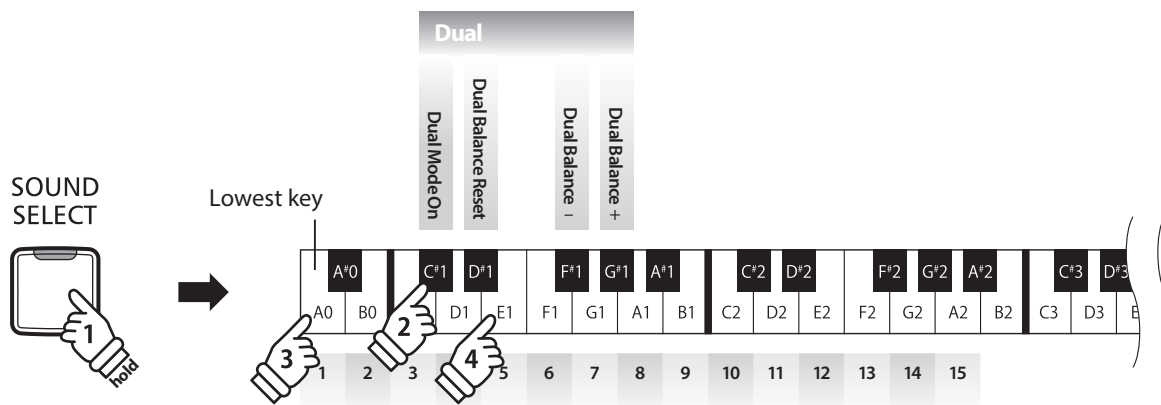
Dual

Dual Mode On

Dual Balance Reset

Dual Balance −

Dual Balance +

SOUND SELECT

Lowest key

1

hold

A♯0 C♯1 D♯1 F♯1 G♯1 A♯1 C♯2 D♯2 F♯2 G♯2 A♯2 C♯3 D♯3

A0 B0 D1 E1 F1 G1 A1 B1 C2 D2 E2 F2 G2 A2 B2 C3 D3 E

3 2 4

1 2 3 5 6 7 8 9 10 11 12 13 14 15